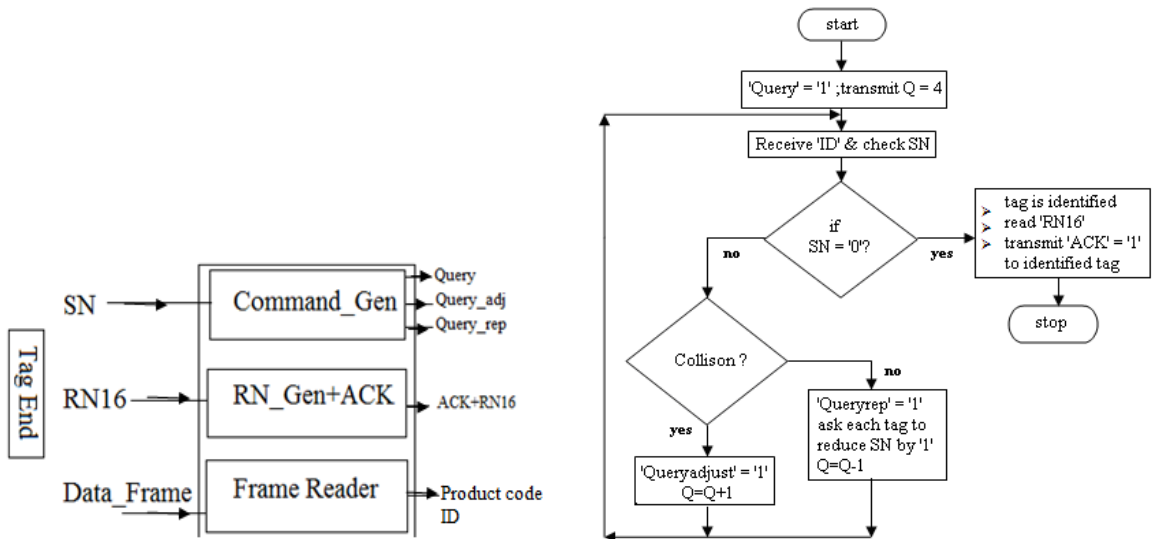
Tag End

SN

RN16

Data_Frame

Command_Gen

RN_Gen+ACK

Frame Reader

Query

Query_adj

Query_rep

ACK+RN16

Product code ID

start

'Query' = '1' ;transmit Q = 4

Receive 'ID' & check SN

if SN = '0'?

no

yes

tag is identified
read 'RN16'
transmit 'ACK' = '1' to identified tag

stop

Collison ?

no

yes

'Queryrep' = '1' ask each tag to reduce SN by '1' Q=Q-1

'Queryadjust' = '1' Q=Q+1